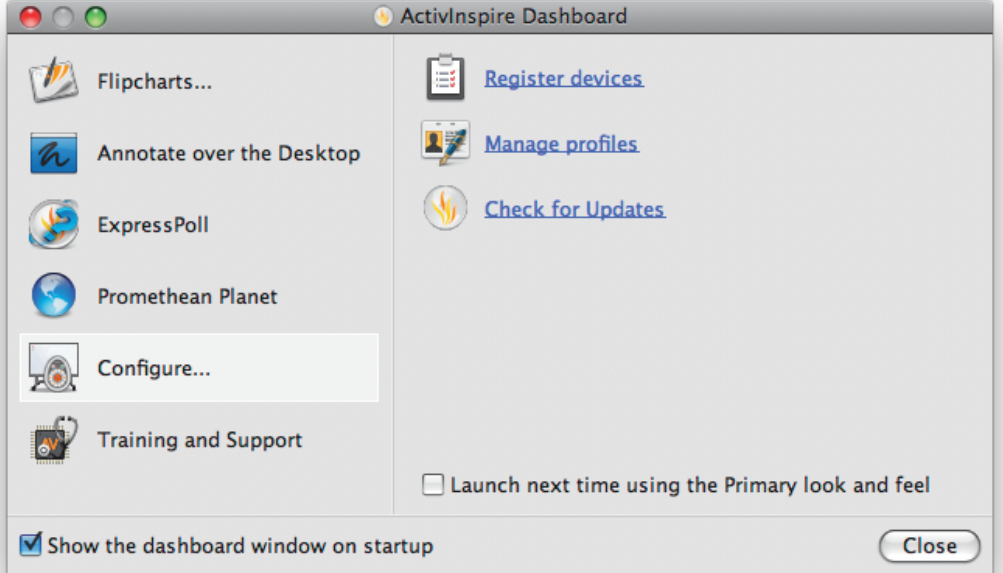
ActivInspire Dashboard

Flipcharts...

Annotate over the Desktop

ExpressPoll

Promethean Planet

Configure...

Training and Support

Register devices

Manage profiles

Check for Updates

Launch next time using the Primary look and feel

Show the dashboard window on startup

Close